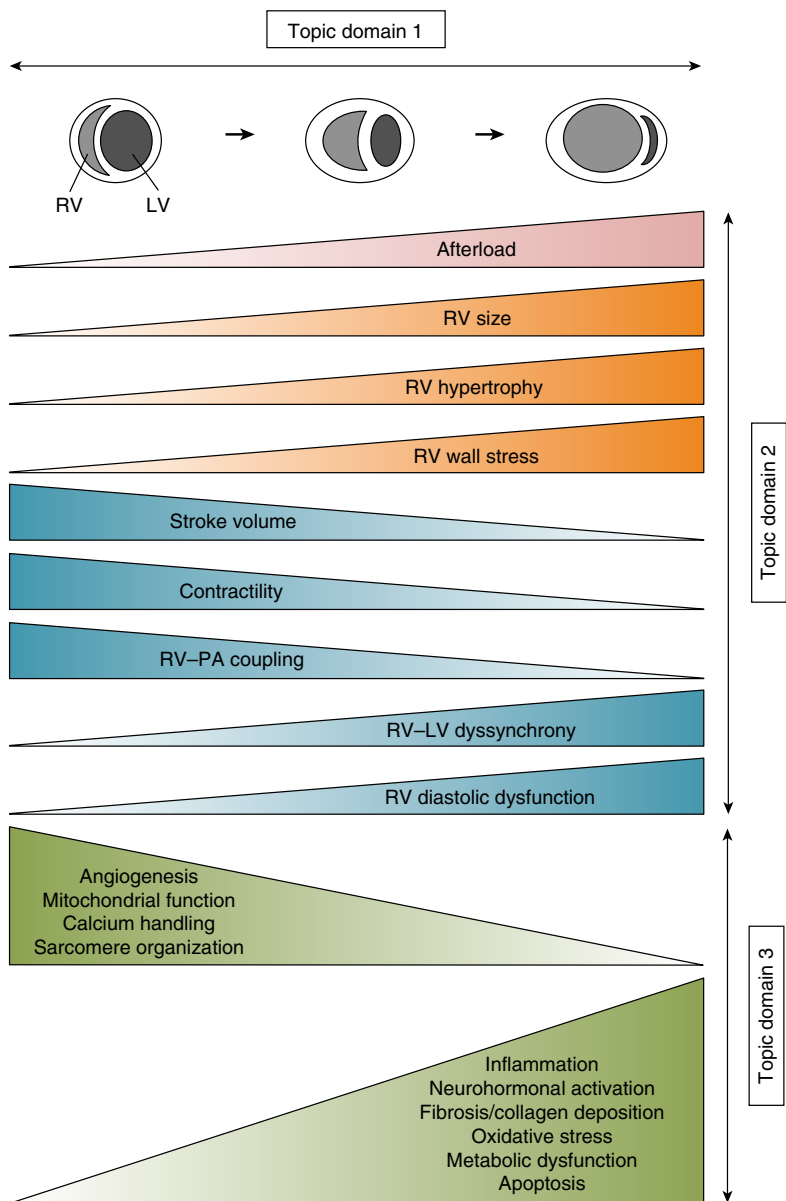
Topic domain 1

RV
LV

Afterload

RV size

RV hypertrophy

RV wall stress

Stroke volume

Contractility

RV–PA coupling

RV–LV dyssynchrony

RV diastolic dysfunction

Topic domain 2

Angiogenesis
Mitochondrial function
Calcium handling
Sarcomere organization

Inflammation
Neurohormonal activation
Fibrosis/collagen deposition
Oxidative stress
Metabolic dysfunction
Apoptosis

Topic domain 3